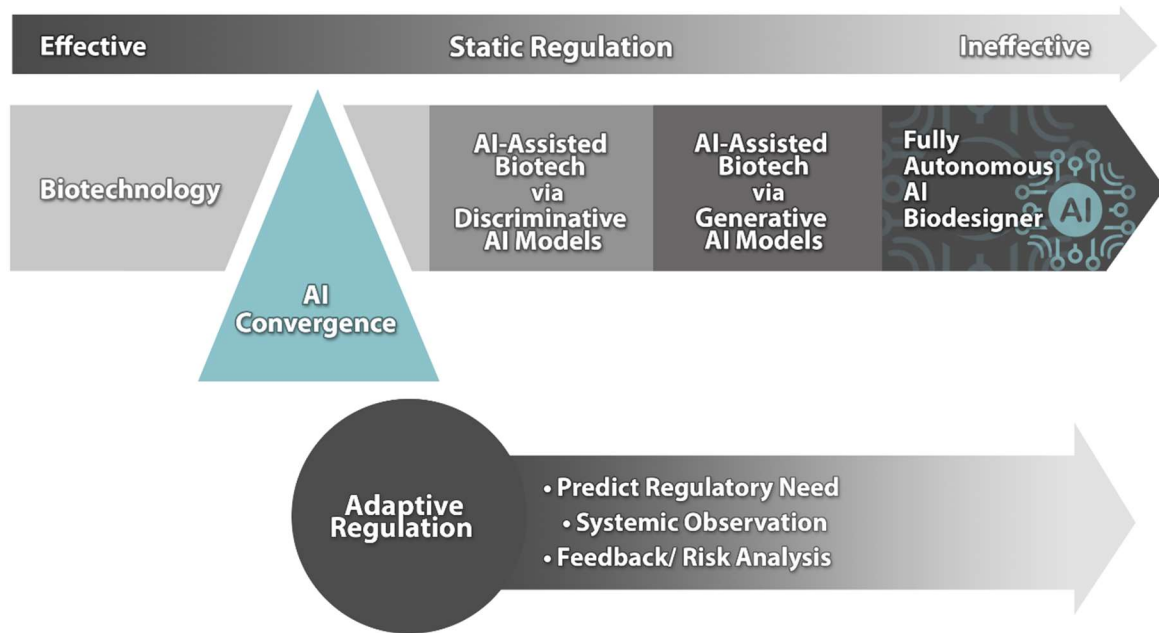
Effective
Static Regulation
Ineffective

Biotechnology

AI Convergence

AI-Assisted Biotech via Discriminative AI Models

AI-Assisted Biotech via Generative AI Models

Fully Autonomous AI Biodesigner

AI

Adaptive Regulation

• Predict Regulatory Need
• Systemic Observation
• Feedback/ Risk Analysis